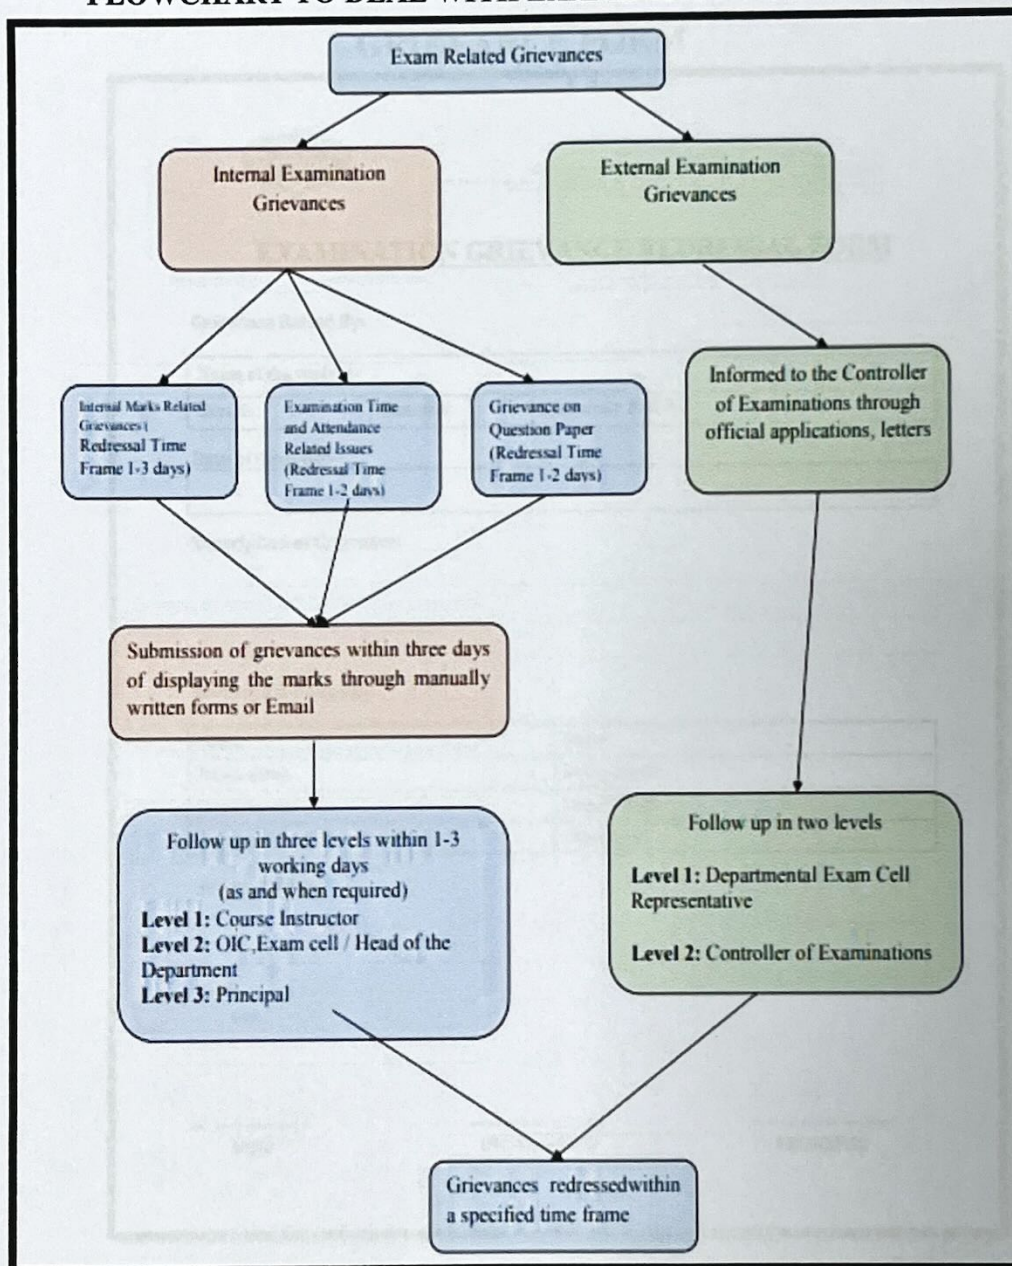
FLOWCHART TO DEAL WITH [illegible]

Exam Related Grievances

Internal Examination Grievances

External Examination Grievances

Internal Marks Related Grievances( Redressal Time Frame 1-3 days)

Examination Time and Attendance Related Issues (Redressal Time Frame 1-2 days)

Grievance on Question Paper (Redressal Time Frame 1-2 days)

Informed to the Controller of Examinations through official applications, letters

Submission of grievances within three days of displaying the marks through manually written forms or Email

Follow up in three levels within 1-3 working days (as and when required)
Level 1: Course Instructor
Level 2: OIC,Exam cell / Head of the Department
Level 3: Principal

Follow up in two levels

Level 1: Departmental Exam Cell Representative

Level 2: Controller of Examinations

Grievances redressedwithin a specified time frame